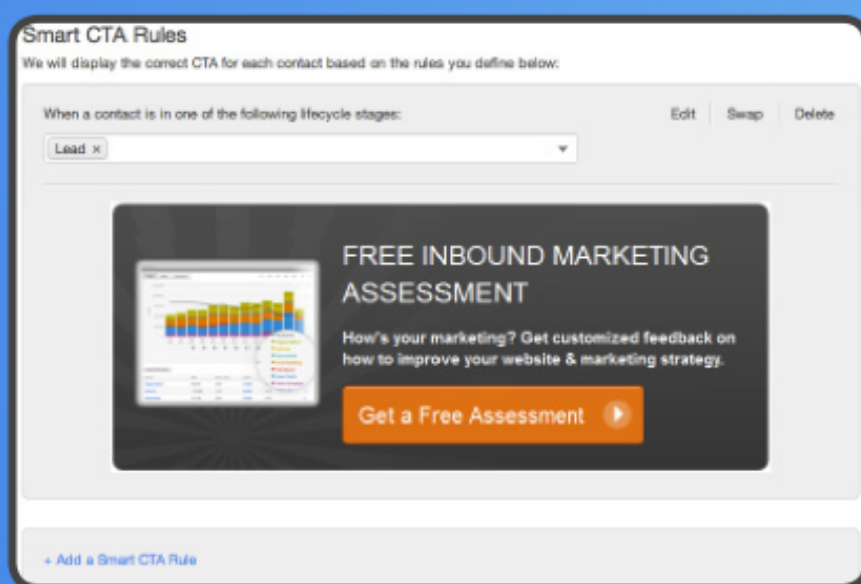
Smart CTA Rules

We will display the correct CTA for each contact based on the rules you define below:

When a contact is in one of the following lifecycle stages:

Edit Swap Delete

Lead ×

FREE INBOUND MARKETING ASSESSMENT

How's your marketing? Get customized feedback on how to improve your website & marketing strategy.

Get a Free Assessment

+ Add a Smart CTA Rule